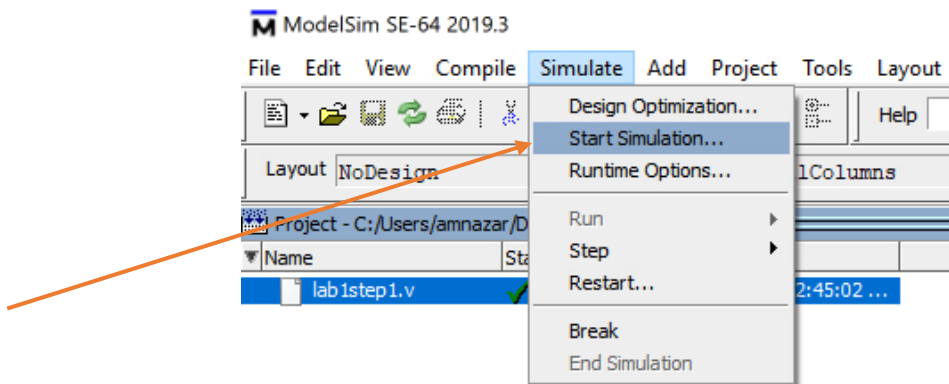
ModelSim SE-64 2019.3

File Edit View Compile Simulate Add Project Tools Layout

Help

Layout NoDesign

lColumns

Project - C:/Users/amnazar/D

Name Sta

lab1step1.v

2:45:02 ...

Design Optimization...
Start Simulation...
Runtime Options...
Run
Step
Restart...
Break
End Simulation